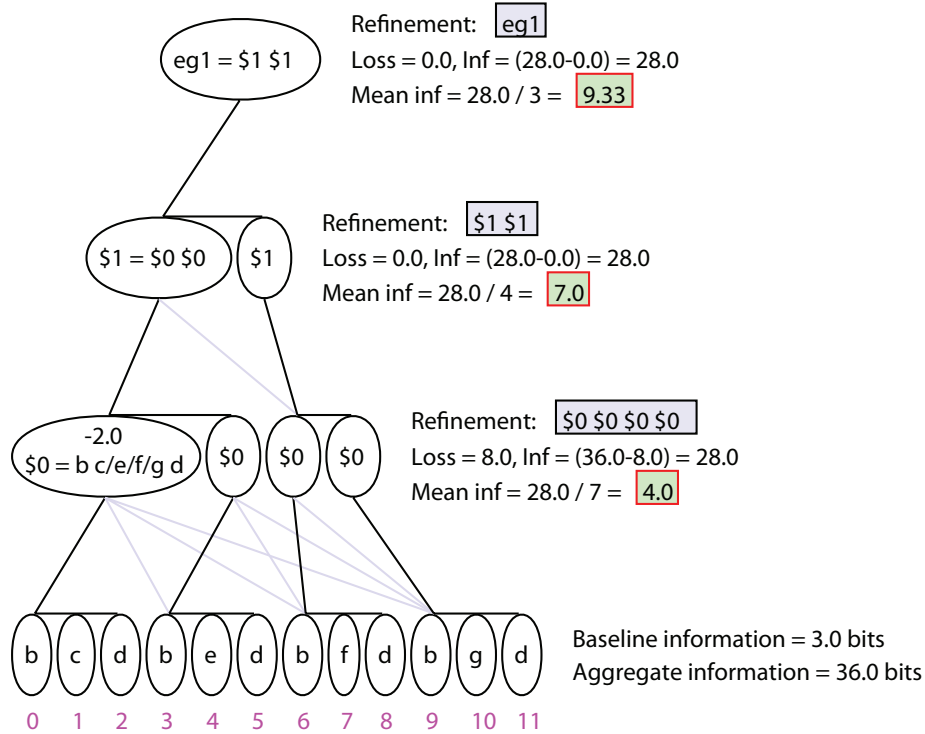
eg1 = \$1 \$1

Refinement: eg1
Loss = 0.0, Inf = (28.0-0.0) = 28.0
Mean inf = 28.0 / 3 = 9.33

\$1 = \$0 \$0

\$1

Refinement: \$1 \$1
Loss = 0.0, Inf = (28.0-0.0) = 28.0
Mean inf = 28.0 / 4 = 7.0

-2.0
\$0 = b c/e/f/g d

\$0

\$0

\$0

Refinement: \$0 \$0 \$0 \$0
Loss = 8.0, Inf = (36.0-8.0) = 28.0
Mean inf = 28.0 / 7 = 4.0

b c d b e d b f d b g d

Baseline information = 3.0 bits
Aggregate information = 36.0 bits

0 1 2 3 4 5 6 7 8 9 10 11